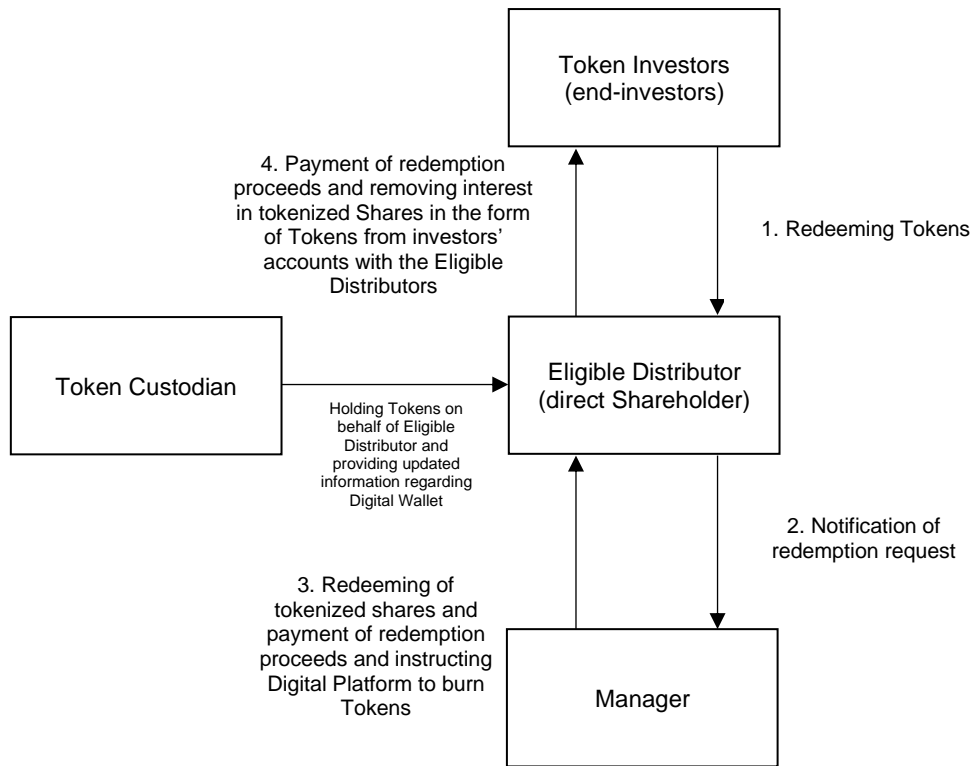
Token Investors (end-investors)

4. Payment of redemption proceeds and removing interest in tokenized Shares in the form of Tokens from investors' accounts with the Eligible Distributors

1. Redeeming Tokens

Token Custodian

Eligible Distributor (direct Shareholder)

Holding Tokens on behalf of Eligible Distributor and providing updated information regarding Digital Wallet

2. Notification of redemption request

3. Redeeming of tokenized shares and payment of redemption proceeds and instructing Digital Platform to burn Tokens

Manager